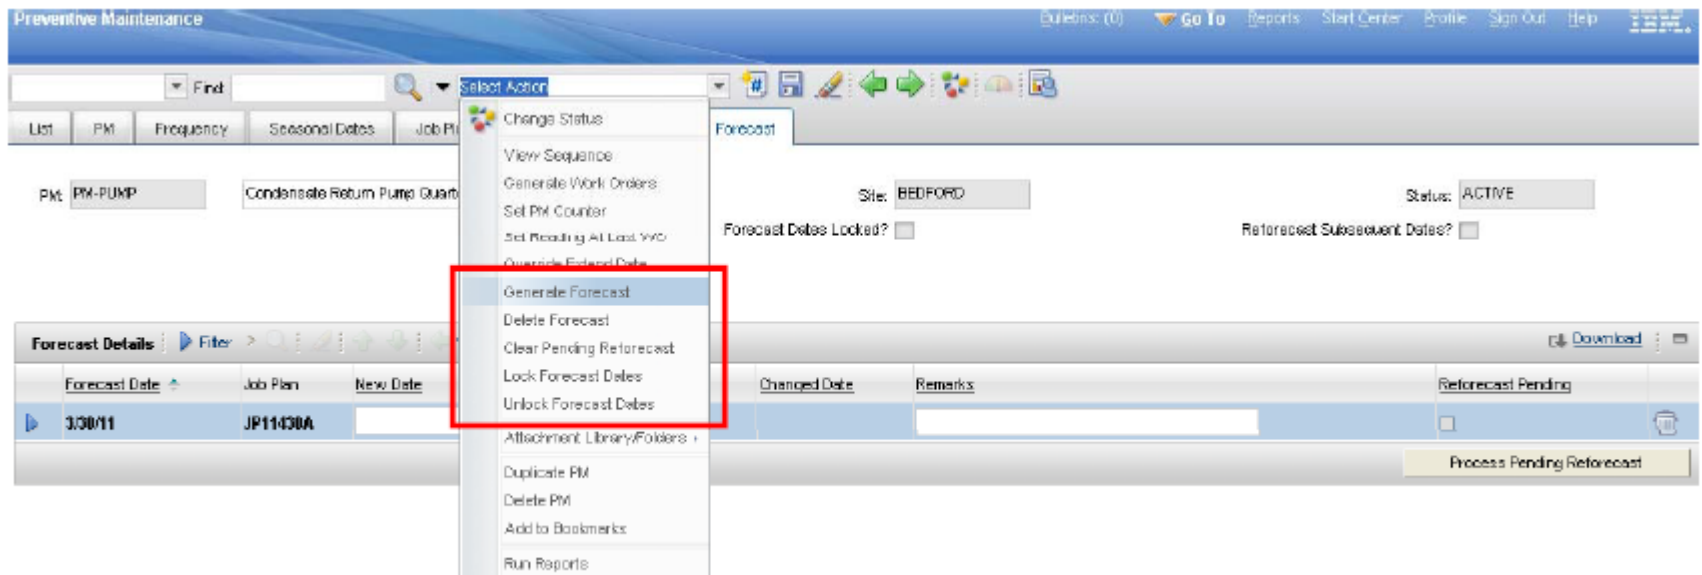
Preventive Maintenance

Bulletins: (0) Go To Reports Start Center Profile Sign Out Help IBM

Find

Select Action

List PM Frequency Seasonal Dates Job Pl Forecast

Change Status
View Sequence
Generate Work Orders
Set PM Counter
Set Reading At Last WO
Override Extend Date
Generate Forecast
Delete Forecast
Clear Pending Reforecast
Lock Forecast Dates
Unlock Forecast Dates
Attachment Library/Folders
Duplicate PM
Delete PM
Add to Bookmarks
Run Reports

PM: PM-PUMP Condensate Return Pump Quart

Site: BEDFORD

Status: ACTIVE

Forecast Dates Locked?

Reforecast Subsequent Dates?

Forecast Details Filter

Download

| Forecast Date | Job Plan | New Date | Changed Date | Remarks | Reforecast Pending |
|---|---|---|---|---|---|
| 3/30/11 | JP11430A | | | | |

Process Pending Reforecast